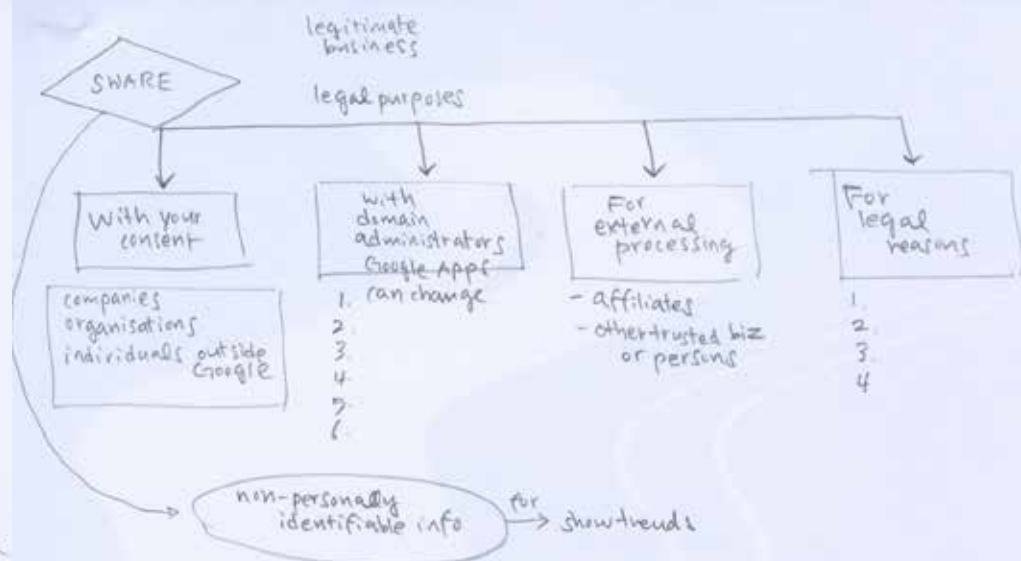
legitimate business

SHARE

legal purposes

With your consent

companies
organisations
individuals outside Google

with domain administrators
Google Apps
can change

1.
2.
3.
4.
5.
6.

For external processing

- affiliates
- other trusted biz or persons

For legal reasons

1.
2.
3.
4

non-personally identifiable info

for

show trends